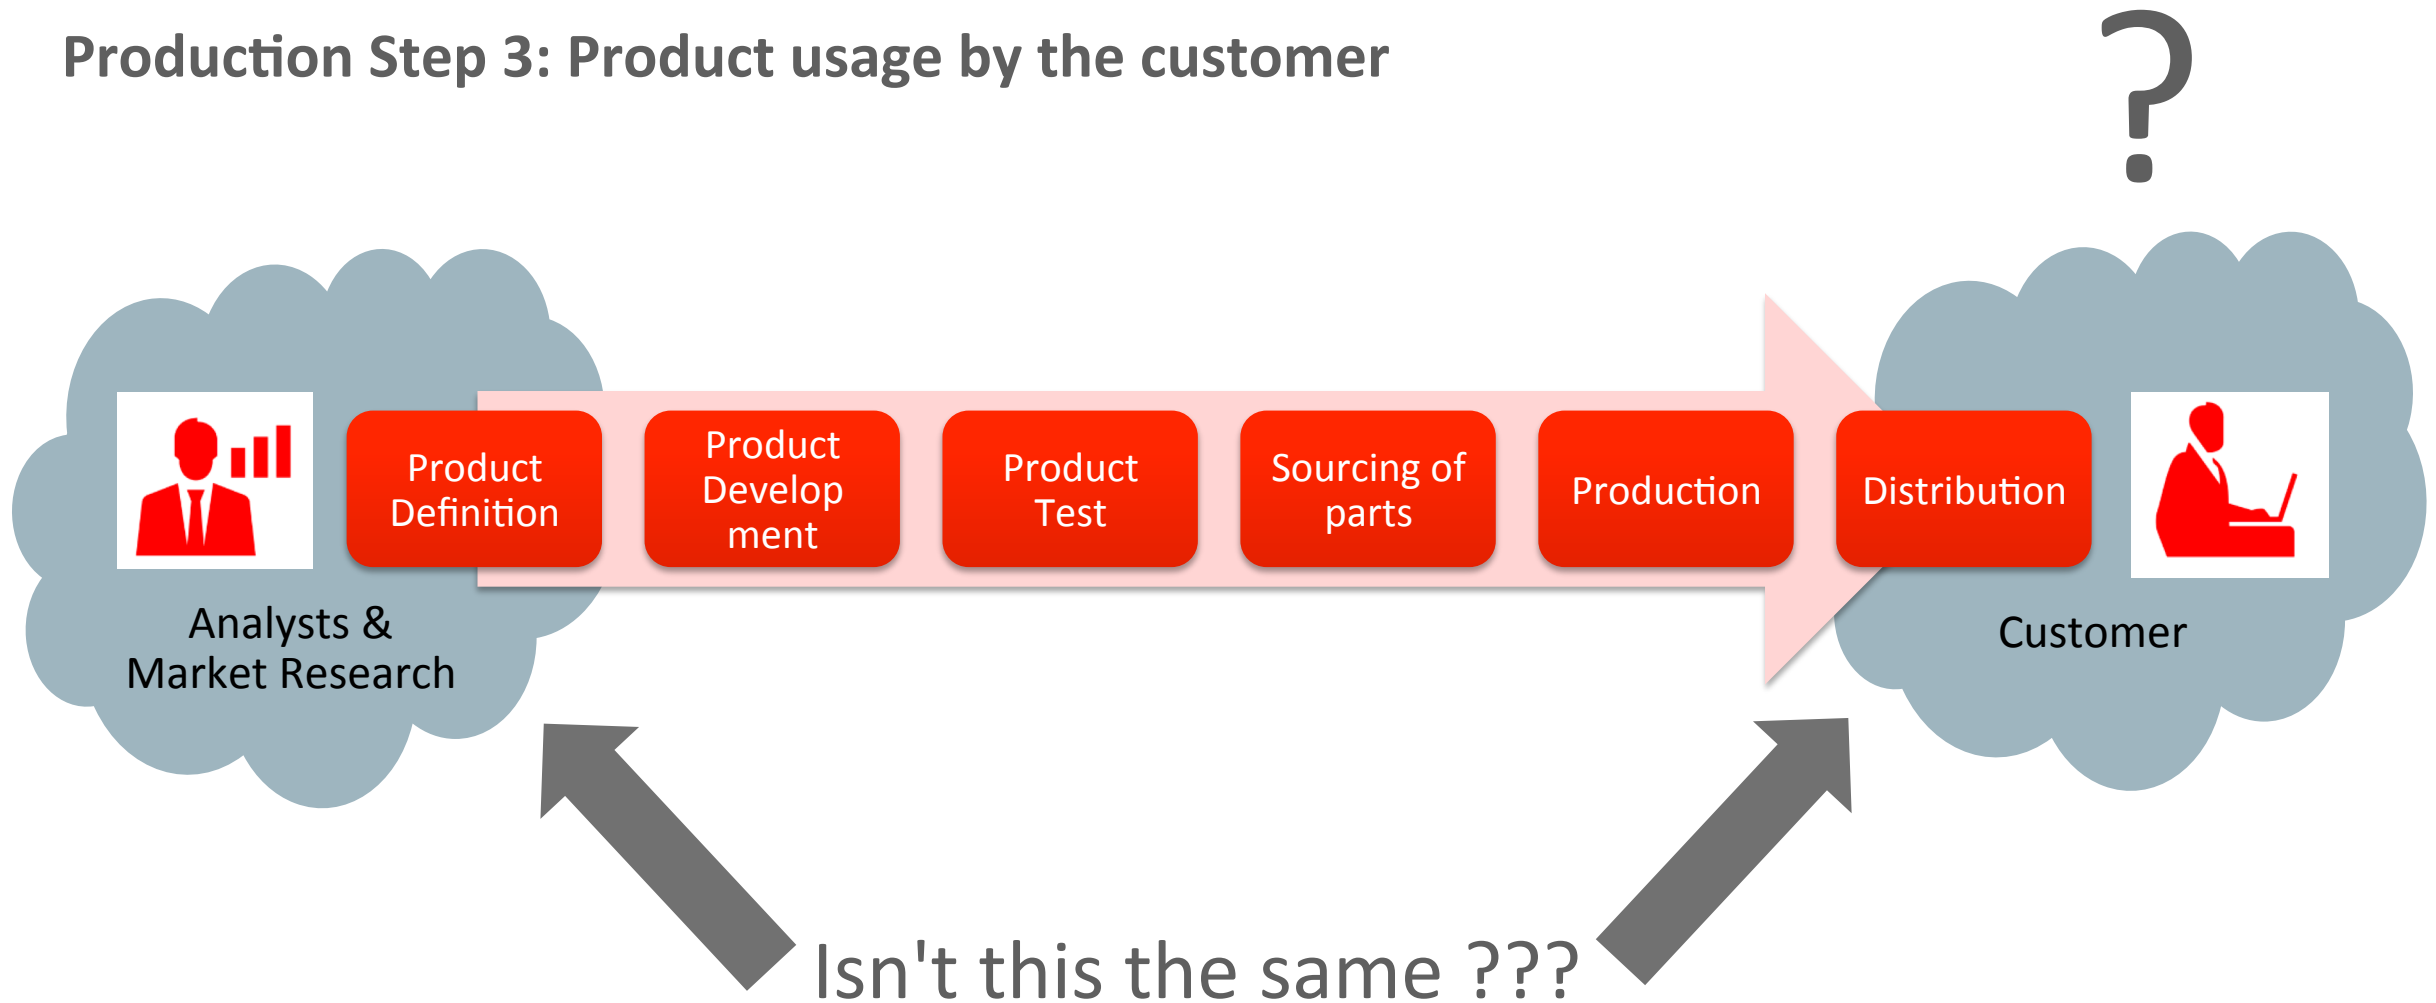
Production Step 3: Product usage by the customer

?

Product Definition

Product Develop ment

Product Test

Sourcing of parts

Production

Distribution

Analysts & Market Research

Customer

Isn't this the same ???